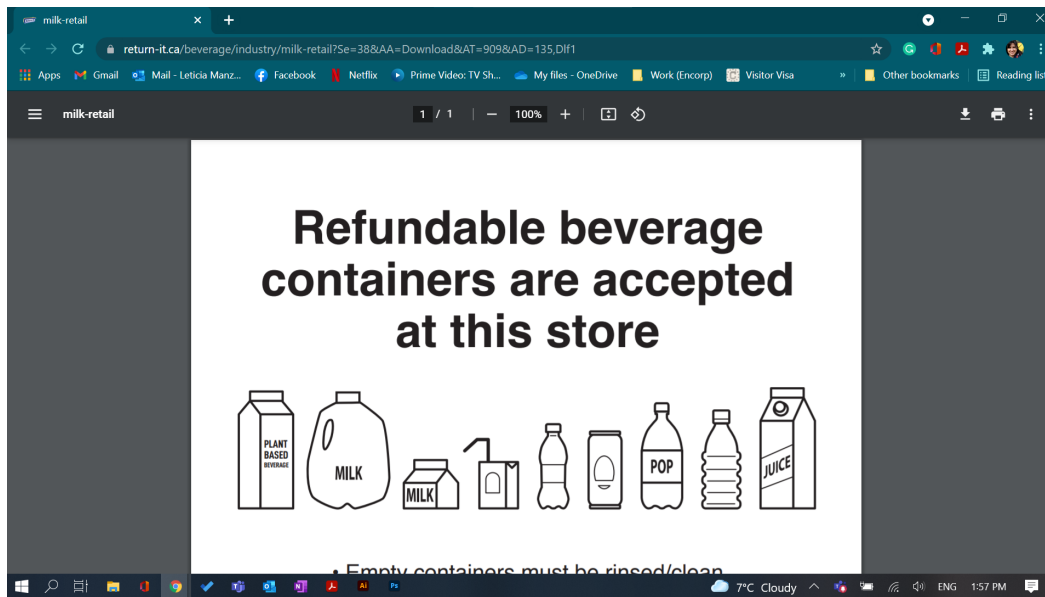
milk-retail
return-it.ca/beverage/industry/milk-retail?Se=38&AA=Download&AT=909&AD=135,DIf1
Apps Gmail Mail - Leticia Manz... Facebook Netflix Prime Video: TV Sh... My files - OneDrive Work (Encorp) Visitor Visa » Other bookmarks Reading list
milk-retail 1 / 1 100%

Refundable beverage containers are accepted at this store

PLANT BASED BEVERAGE
MILK
MILK
POP
JUICE

• Empty containers must be rinsed/clean

7°C Cloudy ENG 1:57 PM